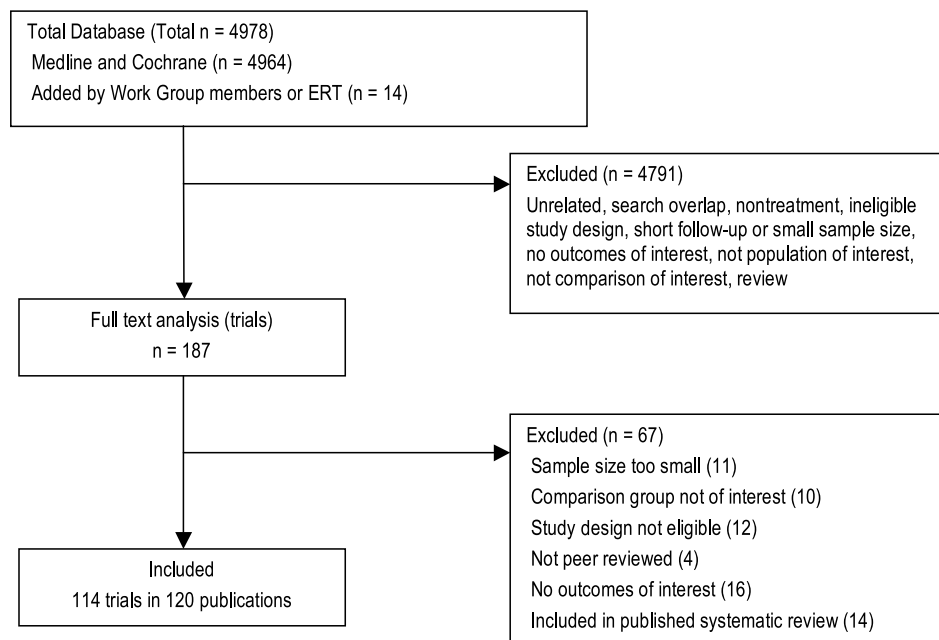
Total Database (Total n = 4978)
Medline and Cochrane (n = 4964)
Added by Work Group members or ERT (n = 14)

Excluded (n = 4791)
Unrelated, search overlap, nontreatment, ineligible study design, short follow-up or small sample size, no outcomes of interest, not population of interest, not comparison of interest, review

Full text analysis (trials)
n = 187

Excluded (n = 67)
Sample size too small (11)
Comparison group not of interest (10)
Study design not eligible (12)
Not peer reviewed (4)
No outcomes of interest (16)
Included in published systematic review (14)

Included
114 trials in 120 publications